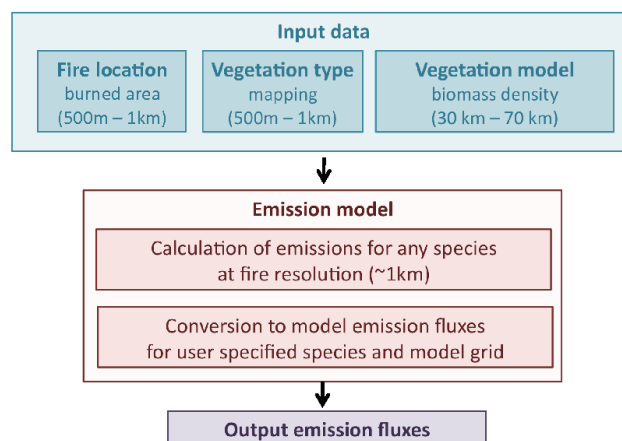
Input data

Fire location
burned area
(500m – 1km)

Vegetation type
mapping
(500m – 1km)

Vegetation model
biomass density
(30 km – 70 km)

Emission model

Calculation of emissions for any species at fire resolution (~1km)

Conversion to model emission fluxes for user specified species and model grid

Output emission fluxes